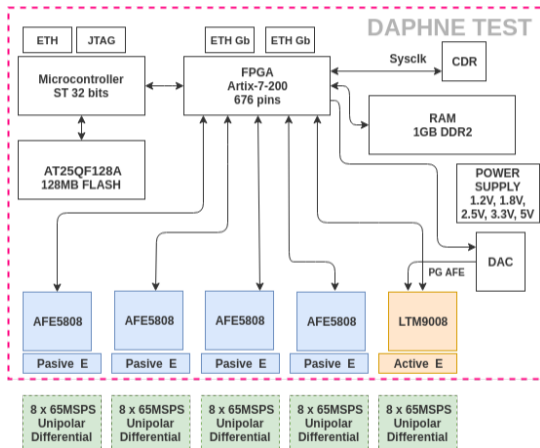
DAPHNE TEST

ETH

JTAG

ETH Gb

ETH Gb

Microcontroller
ST 32 bits

FPGA
Artix-7-200
676 pins

Sysclk

CDR

RAM
1GB DDR2

AT25QF128A
128MB FLASH

POWER SUPPLY
1.2V, 1.8V, 2.5V, 3.3V, 5V

PG AFE

DAC

AFE5808

AFE5808

AFE5808

AFE5808

LTM9008

Pasive E

Pasive E

Pasive E

Pasive E

Active E

8 x 65MSPS
Unipolar
Differential

8 x 65MSPS
Unipolar
Differential

8 x 65MSPS
Unipolar
Differential

8 x 65MSPS
Unipolar
Differential

8 x 65MSPS
Unipolar
Differential